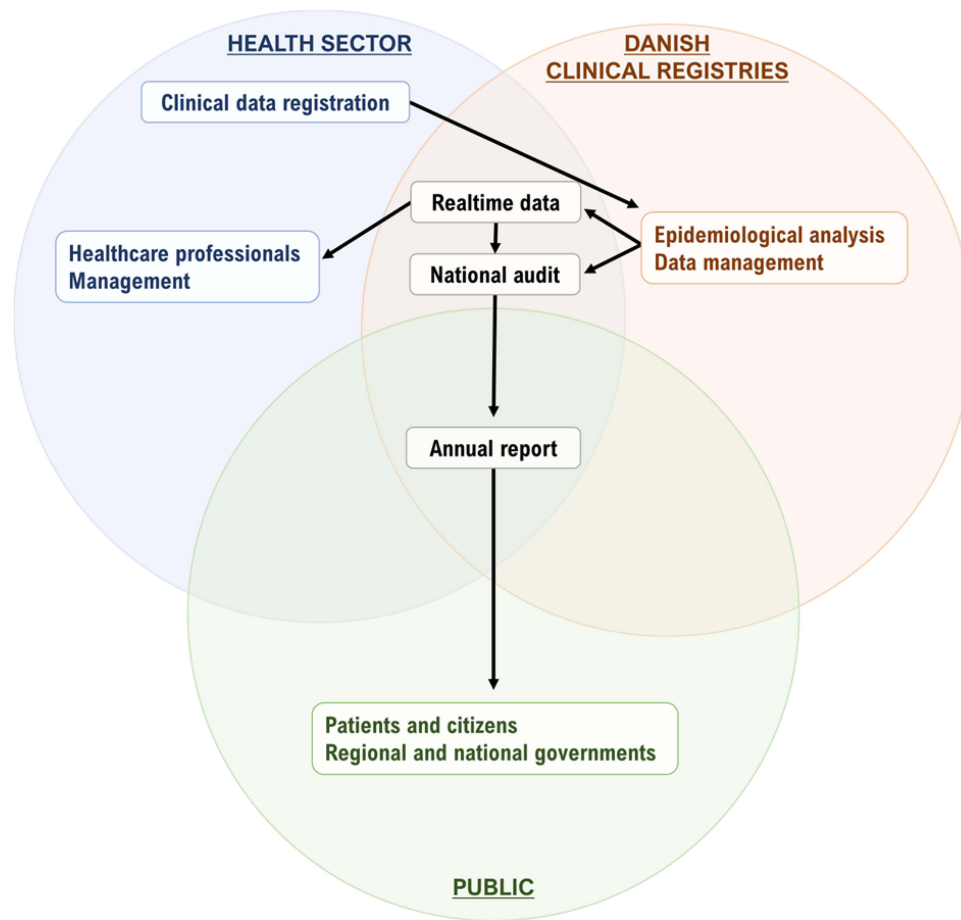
HEALTH SECTOR

DANISH
CLINICAL REGISTRIES

Clinical data registration

Realtime data

Healthcare professionals
Management

Epidemiological analysis
Data management

National audit

Annual report

Patients and citizens
Regional and national governments

PUBLIC